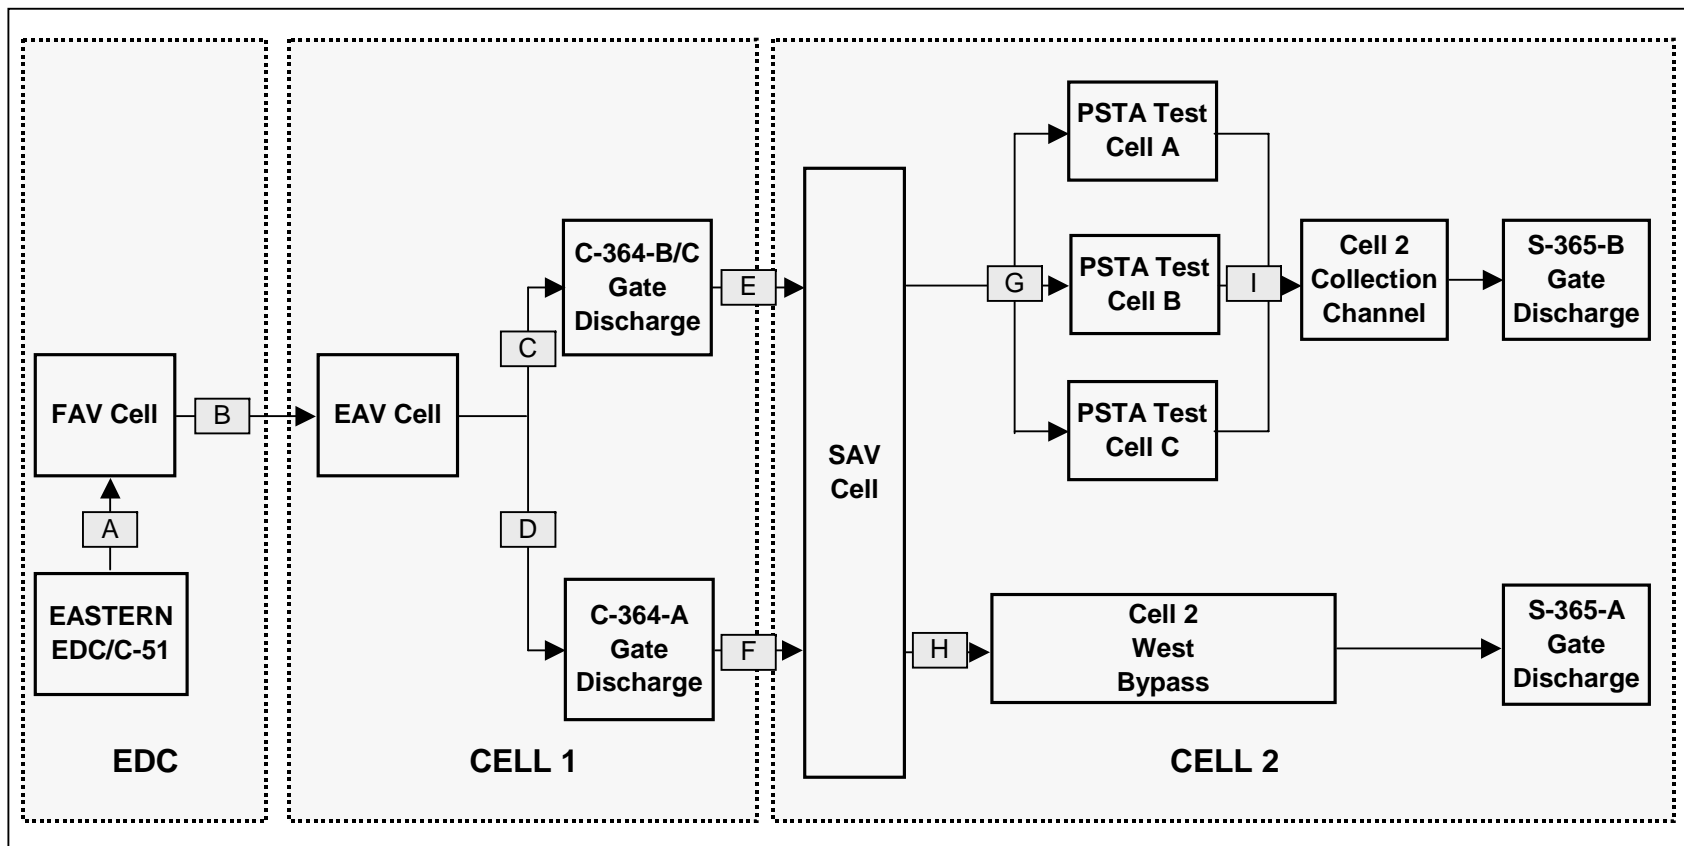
FAV Cell

B

A

EASTERN EDC/C-51

EDC

EAV Cell

C

C-364-B/C Gate Discharge

D

C-364-A Gate Discharge

CELL 1

E

F

SAV Cell

G

PSTA Test Cell A

PSTA Test Cell B

PSTA Test Cell C

I

Cell 2 Collection Channel

S-365-B Gate Discharge

H

Cell 2 West Bypass

S-365-A Gate Discharge

CELL 2